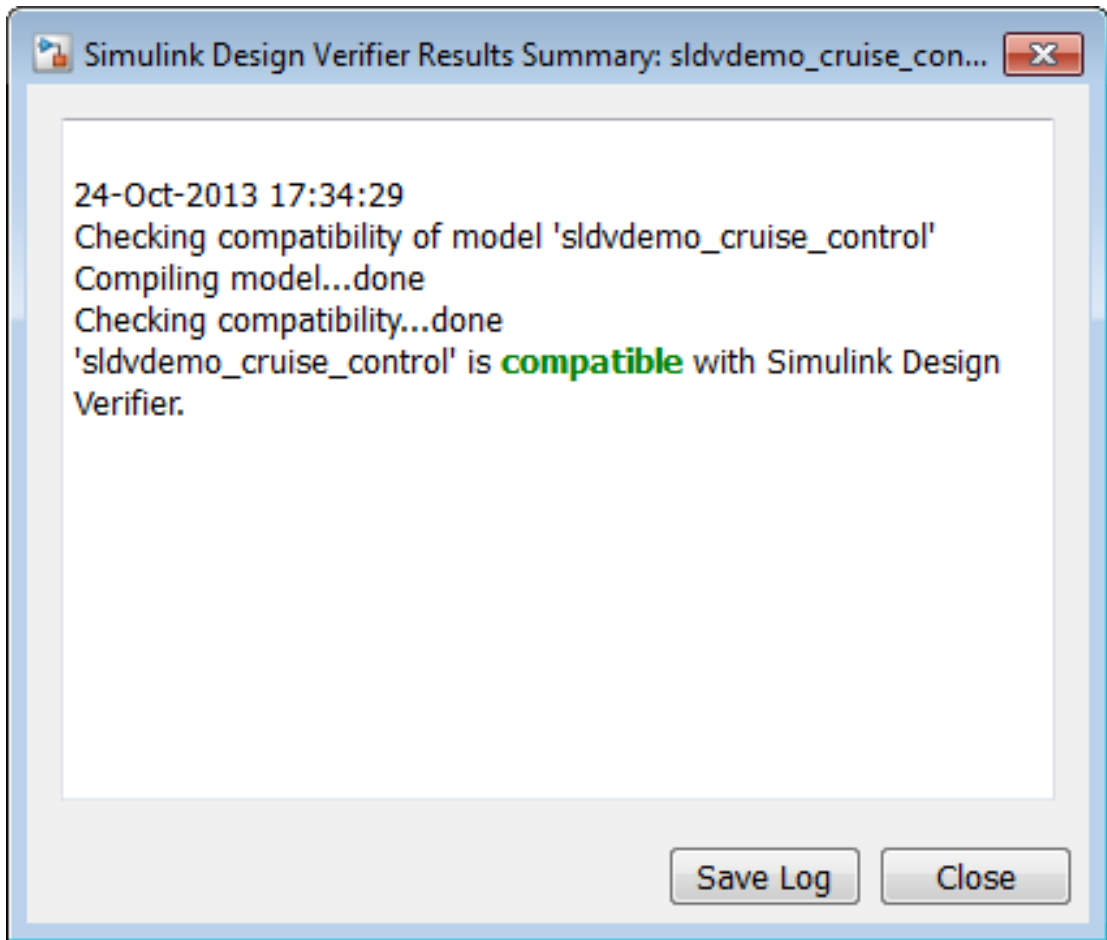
Simulink Design Verifier Results Summary: sldvdemo_cruise_con...

24-Oct-2013 17:34:29
Checking compatibility of model 'sldvdemo_cruise_control'
Compiling model...done
Checking compatibility...done
'sldvdemo_cruise_control' is compatible with Simulink Design Verifier.

Save Log
Close